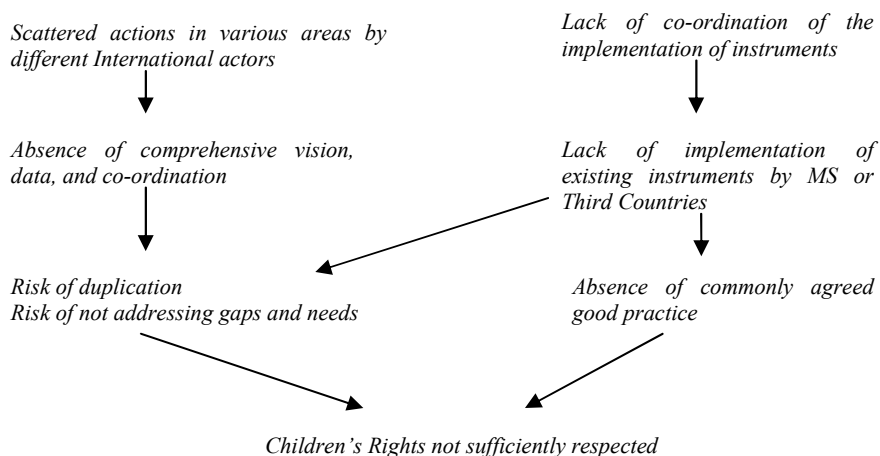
Scattered actions in various areas by different International actors

Absence of comprehensive vision, data, and co-ordination

Risk of duplication
Risk of not addressing gaps and needs

Lack of co-ordination of the implementation of instruments

Lack of implementation of existing instruments by MS or Third Countries

Absence of commonly agreed good practice

Children's Rights not sufficiently respected